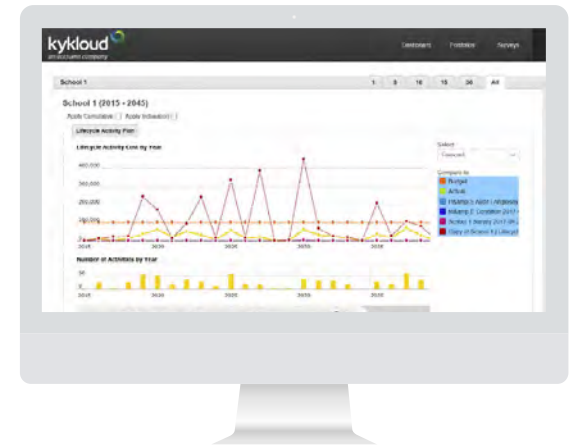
kykloud
an accruent company

Dashboard Portfolio Surveys

School 1

1 5 10 15 30 All

School 1 (2015 - 2045)

Apply Cumulative Apply Inflation

Lifecycle Activity Plan

Lifecycle Activity Cost by Year

400,000
300,000
200,000
100,000
0

2015 2020 2025 2030 2035 2040

Number of Activities by Year

20
0

2015 2020 2025 2030 2035 2040

Select
Costed

Compare to
Budget
Actual
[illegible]
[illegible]
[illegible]
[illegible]